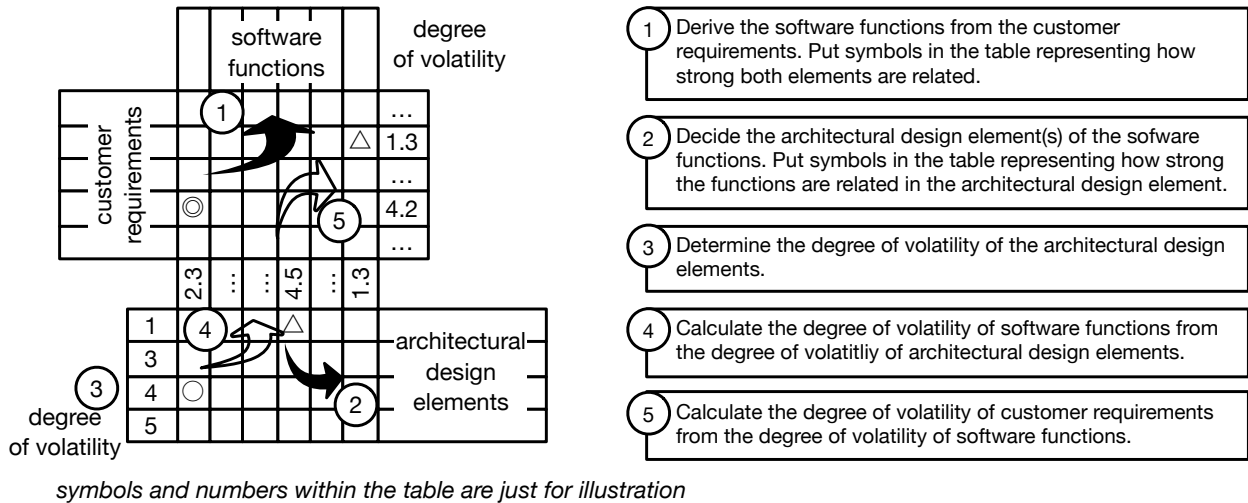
software functions

degree of volatility

customer requirements

1

…
1.3
…
4.2
…

◎

△

5

2.3
⋮
⋮
4.5
⋮
1.3

1
3
4
5

4

△

○

architectural design elements

3

degree of volatility

2

1 Derive the software functions from the customer requirements. Put symbols in the table representing how strong both elements are related.

2 Decide the architectural design element(s) of the sofware functions. Put symbols in the table representing how strong the functions are related in the architectural design element.

3 Determine the degree of volatility of the architectural design elements.

4 Calculate the degree of volatility of software functions from the degree of volatitliy of architectural design elements.

5 Calculate the degree of volatility of customer requirements from the degree of volatility of software functions.

symbols and numbers within the table are just for illustration